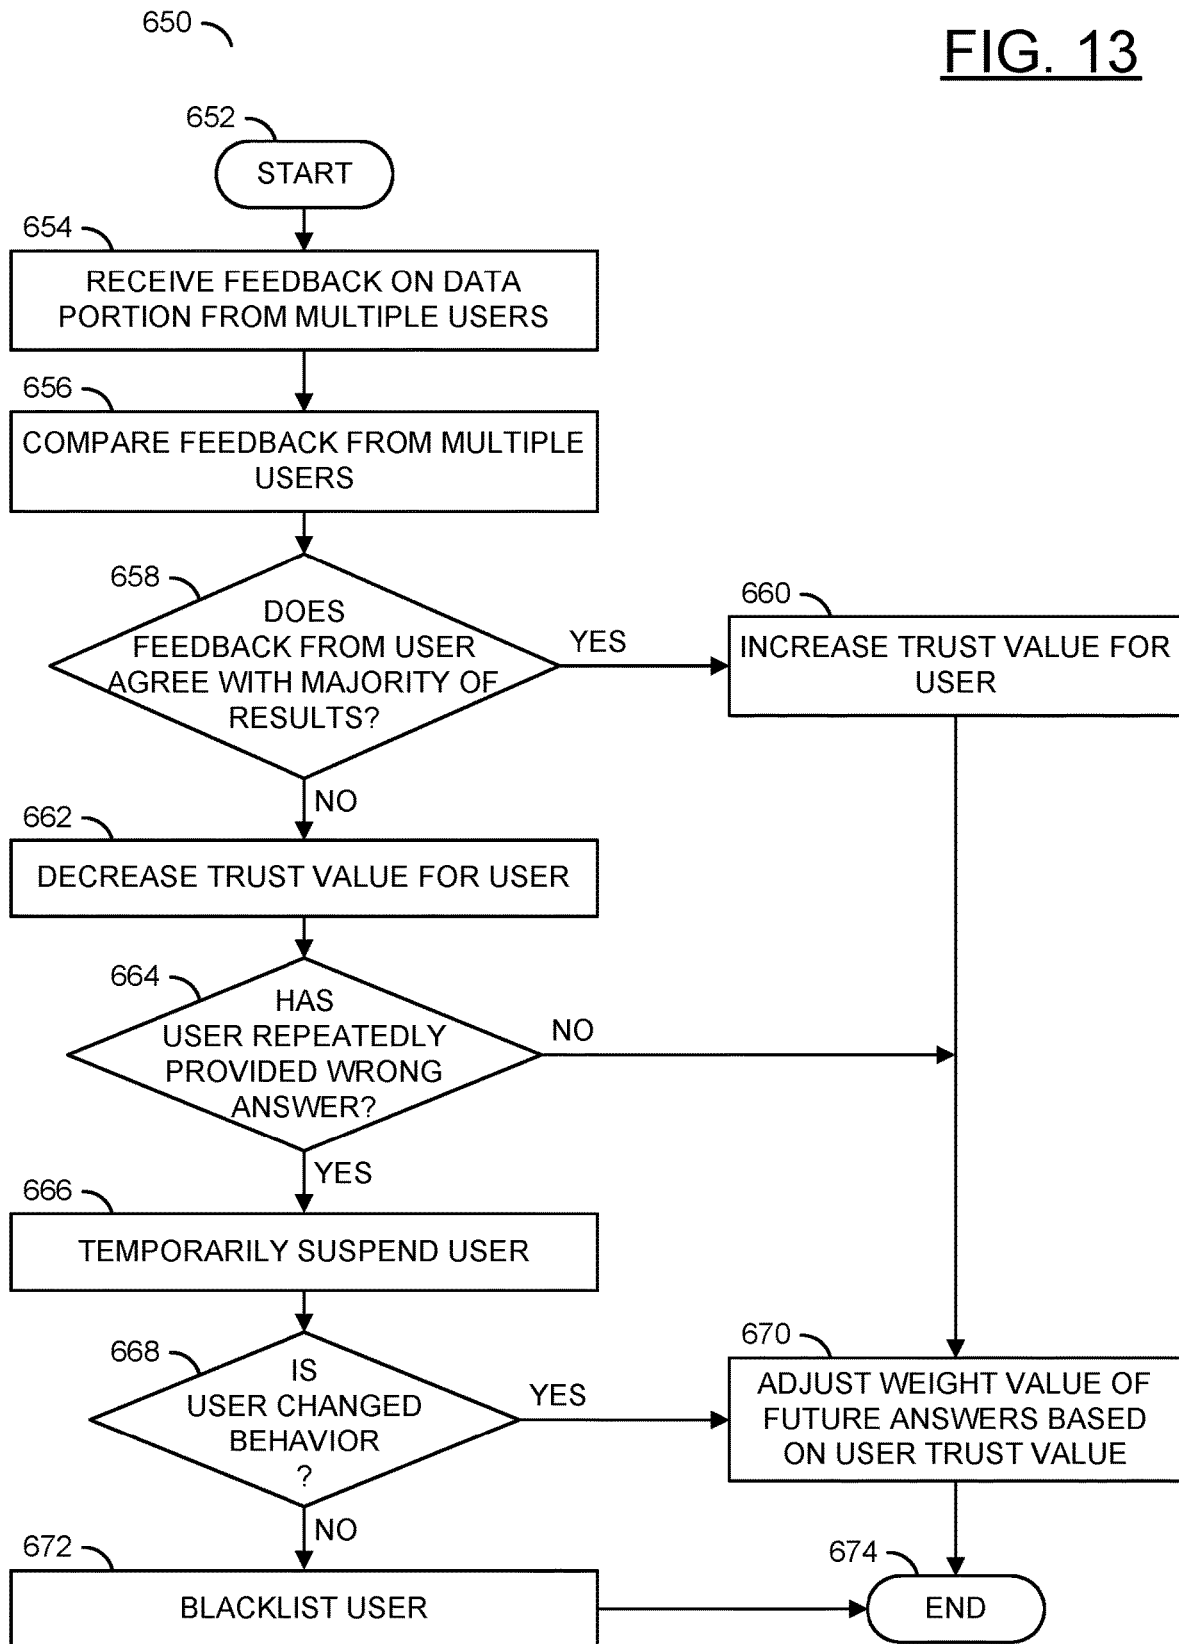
650

FIG. 13

652

START

654

RECEIVE FEEDBACK ON DATA PORTION FROM MULTIPLE USERS

656

COMPARE FEEDBACK FROM MULTIPLE USERS

658

DOES FEEDBACK FROM USER AGREE WITH MAJORITY OF RESULTS?

YES

660

INCREASE TRUST VALUE FOR USER

NO

662

DECREASE TRUST VALUE FOR USER

664

HAS USER REPEATEDLY PROVIDED WRONG ANSWER?

NO

YES

666

TEMPORARILY SUSPEND USER

668

IS USER CHANGED BEHAVIOR ?

YES

670

ADJUST WEIGHT VALUE OF FUTURE ANSWERS BASED ON USER TRUST VALUE

NO

672

BLACKLIST USER

674

END